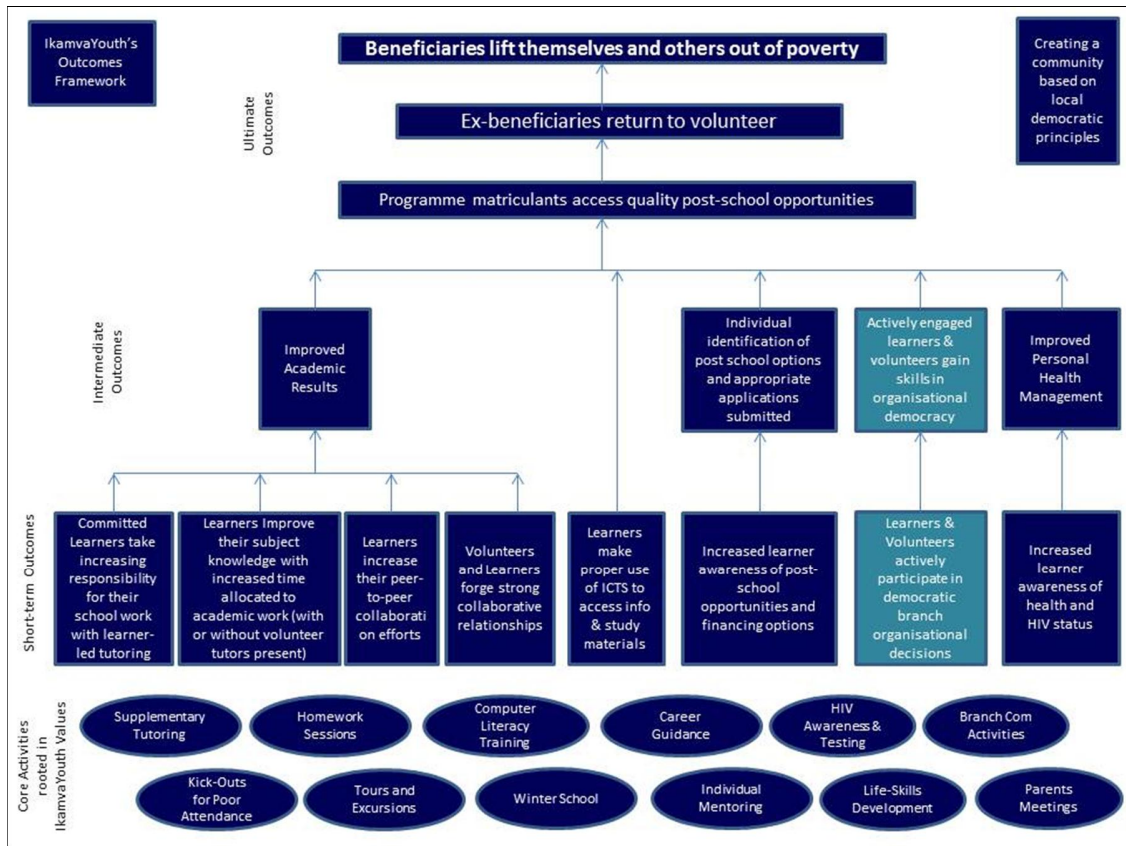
IkamvaYouth's Outcomes Framework

Beneficiaries lift themselves and others out of poverty

Creating a community based on local democratic principles

Ultimate Outcomes

Ex-beneficiaries return to volunteer

Programme matriculants access quality post-school opportunities

Intermediate Outcomes

Improved Academic Results

Individual identification of post school options and appropriate applications submitted

Actively engaged learners & volunteers gain skills in organisational democracy

Improved Personal Health Management

Short-term Outcomes

Committed Learners take increasing responsibility for their school work with learner-led tutoring

Learners Improve their subject knowledge with increased time allocated to academic work (with or without volunteer tutors present)

Learners increase their peer-to-peer collaborati on efforts

Volunteers and Learners forge strong collaborative relationships

Learners make proper use of ICTS to access info & study materials

Increased learner awareness of post-school opportunities and financing options

Learners & Volunteers actively participate in democratic branch organisational decisions

Increased learner awareness of health and HIV status

Core Activities rooted in IkamvaYouth Values

Supplementary Tutoring

Homework Sessions

Computer Literacy Training

Career Guidance

HIV Awareness & Testing

Branch Com Activities

Kick-Outs for Poor Attendance

Tours and Excursions

Winter School

Individual Mentoring

Life-Skills Development

Parents Meetings